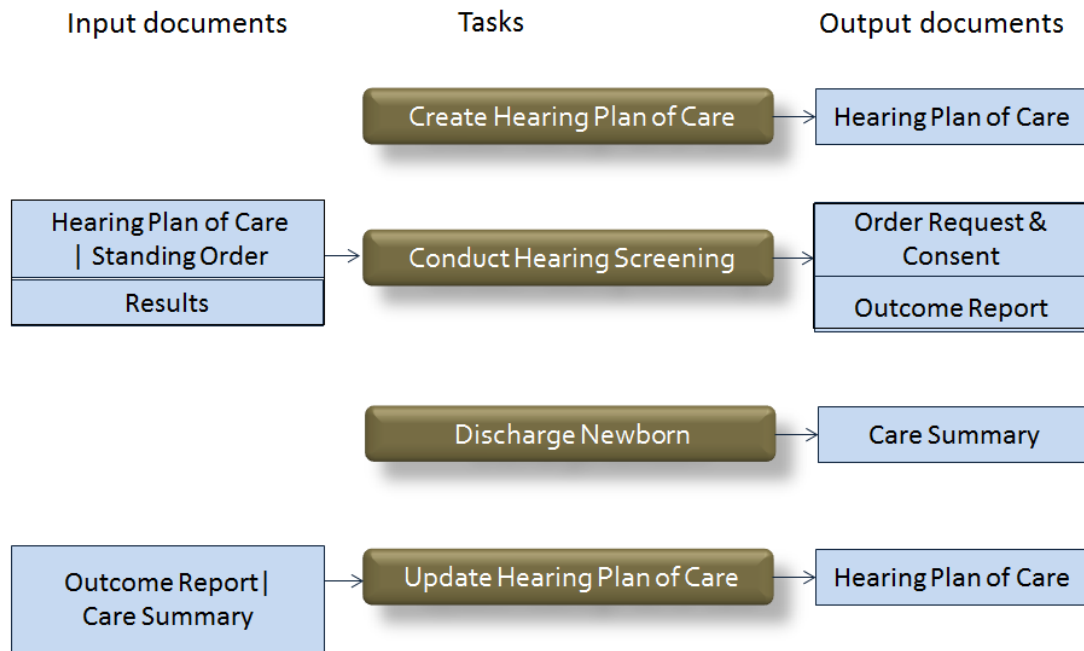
Input documents

Tasks

Output documents

Create Hearing Plan of Care

Hearing Plan of Care

Hearing Plan of Care | Standing Order

Results

Conduct Hearing Screening

Order Request & Consent

Outcome Report

Discharge Newborn

Care Summary

Outcome Report | Care Summary

Update Hearing Plan of Care

Hearing Plan of Care